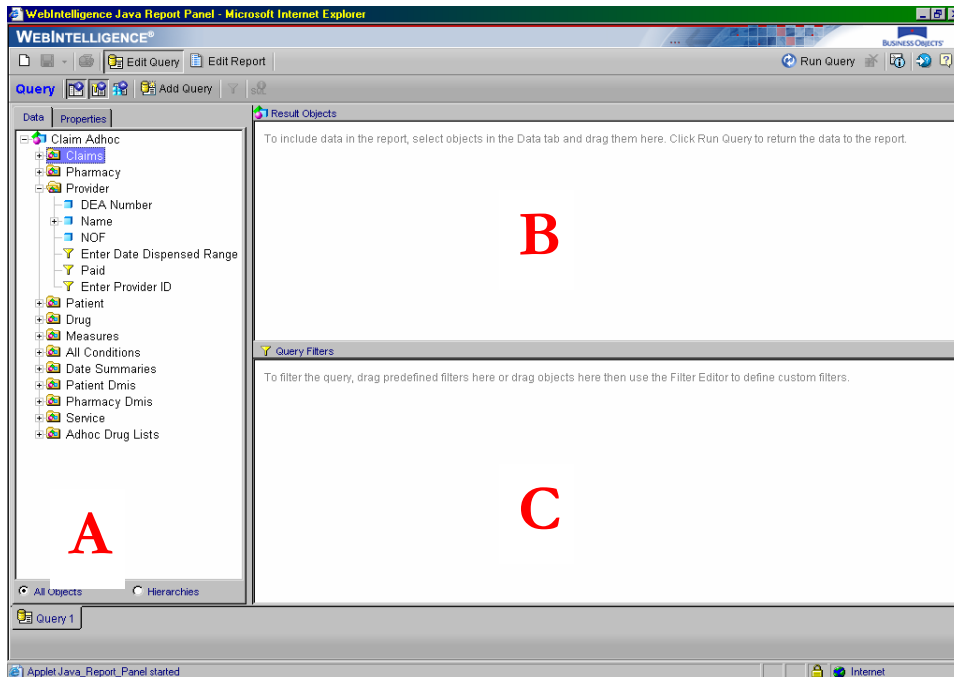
WebIntelligence Java Report Panel - Microsoft Internet Explorer

WEBINTELLIGENCE®

BUSINESS OBJECTS

Edit Query Edit Report

Run Query

Query Add Query

Data Properties

Claim Adhoc
Claims
Pharmacy
Provider
DEA Number
Name
NOF
Enter Date Dispensed Range
Paid
Enter Provider ID
Patient
Drug
Measures
All Conditions
Date Summaries
Patient Dmis
Pharmacy Dmis
Service
Adhoc Drug Lists

A

All Objects Hierarchies

Result Objects

To include data in the report, select objects in the Data tab and drag them here. Click Run Query to return the data to the report.

B

Query Filters

To filter the query, drag predefined filters here or drag objects here then use the Filter Editor to define custom filters.

C

Query 1

Applet Java_Report_Panel started

Internet